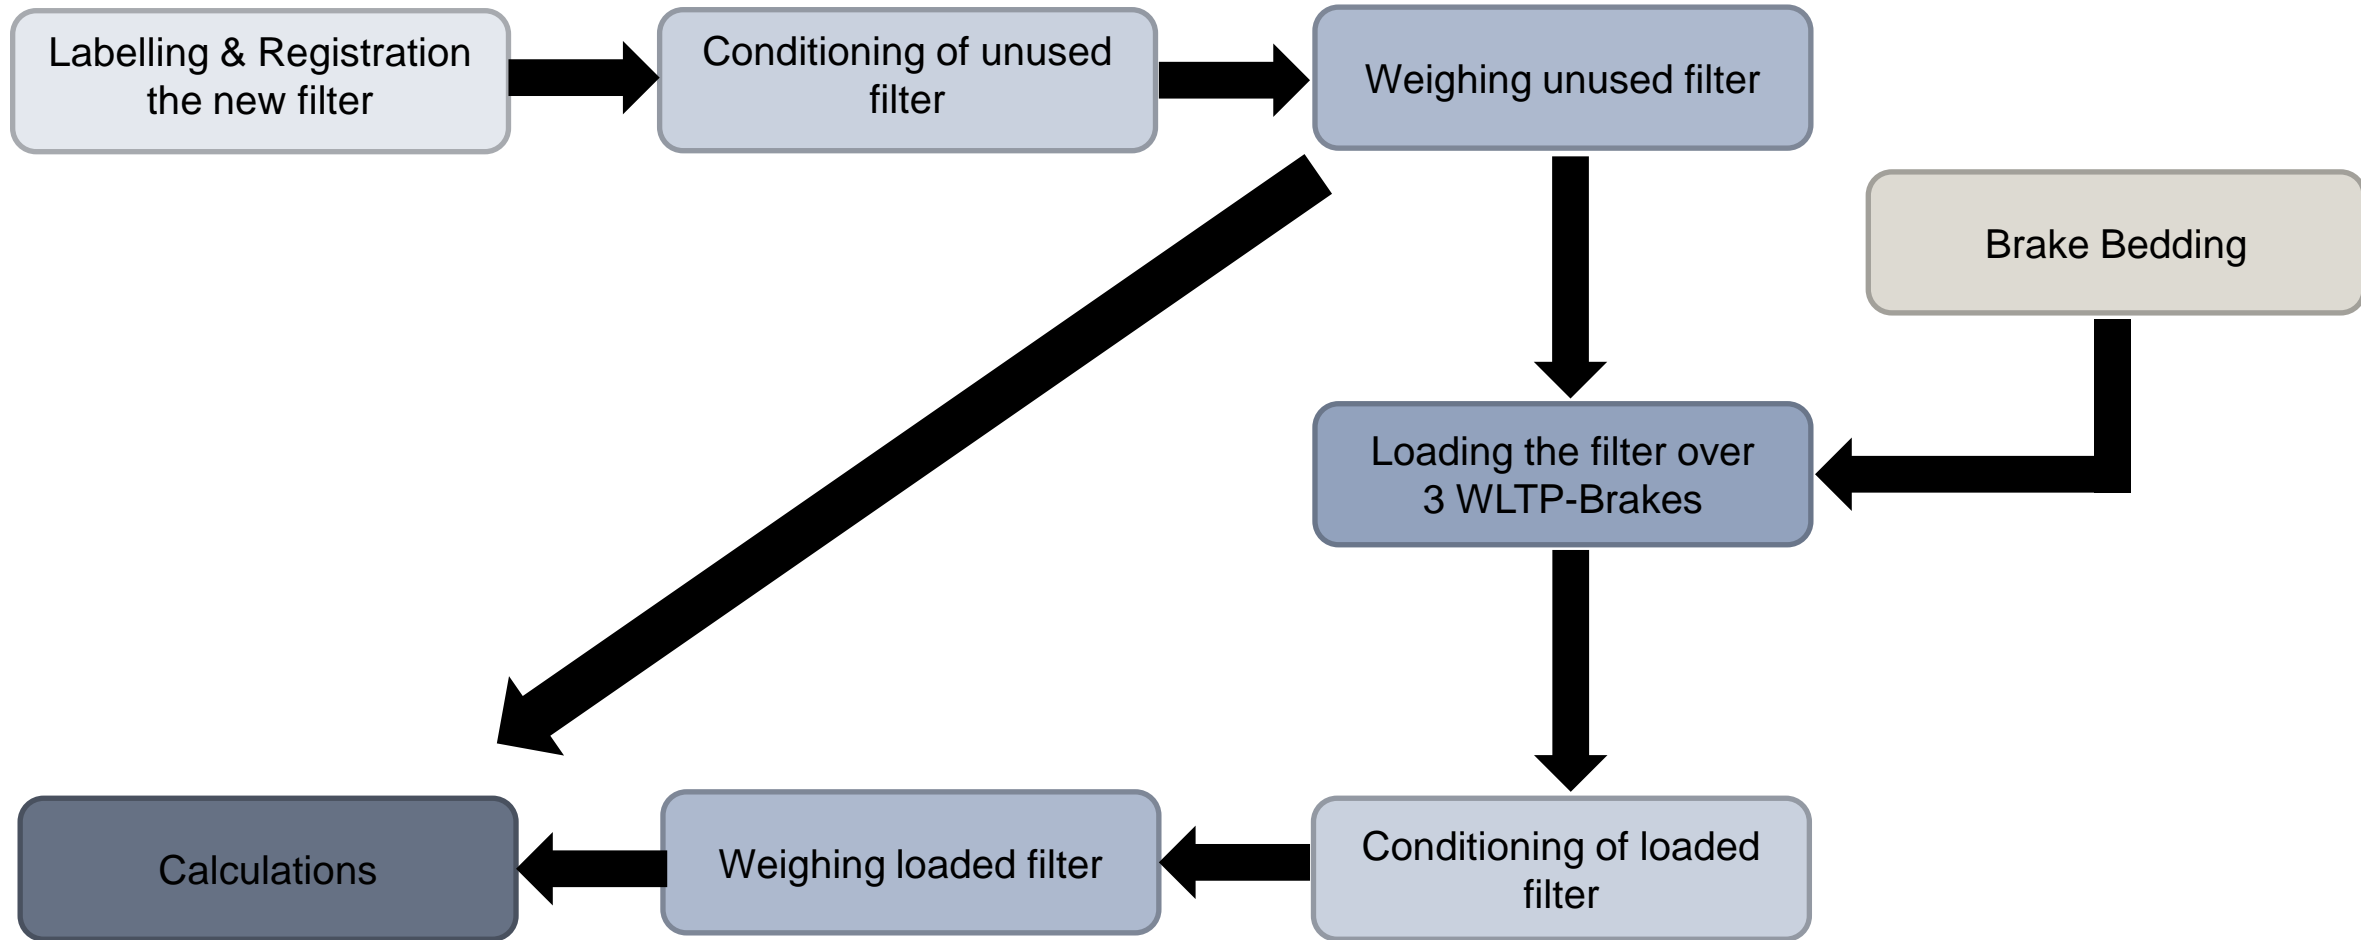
Labelling & Registration the new filter

Conditioning of unused filter

Weighing unused filter

Brake Bedding

Loading the filter over 3 WLTP-Brakes

Conditioning of loaded filter

Weighing loaded filter

Calculations